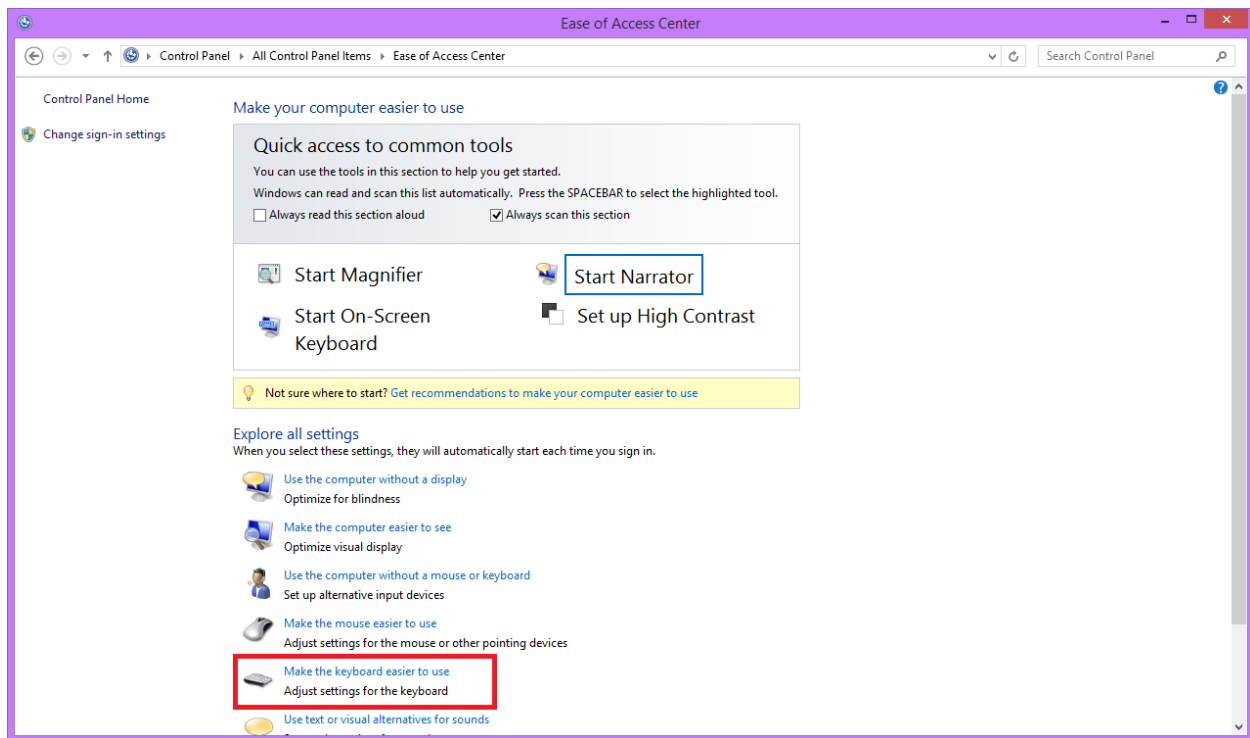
Ease of Access Center

Control Panel › All Control Panel Items › Ease of Access Center

Search Control Panel

Control Panel Home

Change sign-in settings

Make your computer easier to use

Quick access to common tools

You can use the tools in this section to help you get started.

Windows can read and scan this list automatically. Press the SPACEBAR to select the highlighted tool.

Always read this section aloud

Always scan this section

Start Magnifier

Start Narrator

Start On-Screen Keyboard

Set up High Contrast

Not sure where to start? Get recommendations to make your computer easier to use

Explore all settings

When you select these settings, they will automatically start each time you sign in.

Use the computer without a display
Optimize for blindness

Make the computer easier to see
Optimize visual display

Use the computer without a mouse or keyboard
Set up alternative input devices

Make the mouse easier to use
Adjust settings for the mouse or other pointing devices

Make the keyboard easier to use
Adjust settings for the keyboard

Use text or visual alternatives for sounds
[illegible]